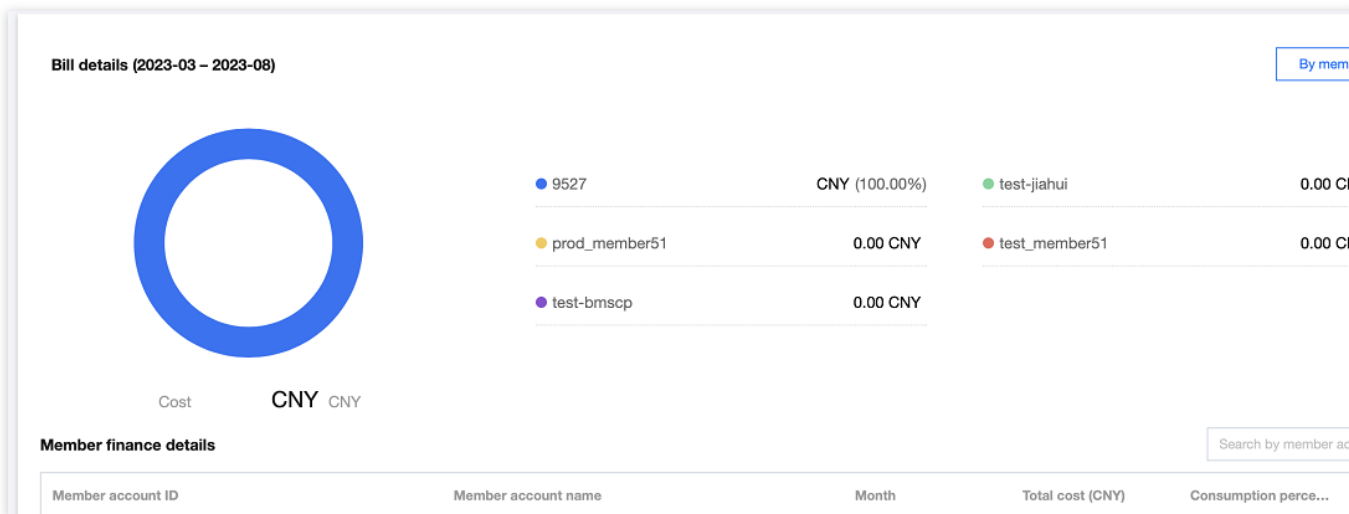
Bill details (2023-03 – 2023-08)

By mem

9527 CNY (100.00%)

test-jiahui 0.00 C

prod_member51 0.00 CNY

test_member51 0.00 C

test-bmscp 0.00 CNY

Cost CNY CNY

Member finance details

Search by member a

| Member account ID | Member account name | Month | Total cost (CNY) | Consumption perce... |
|---|---|---|---|---|